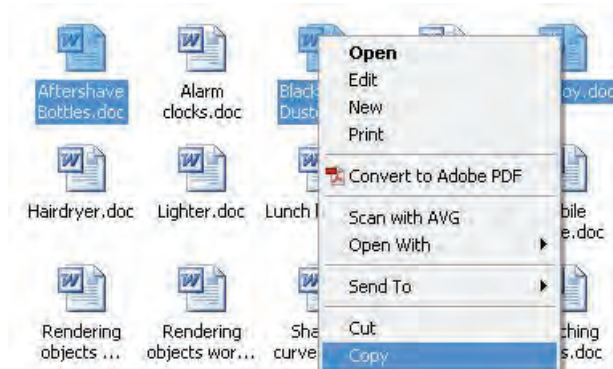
Aftershave Bottles.doc

Alarm clocks.doc

Black Dust

oy.doc

Hairdryer.doc

Lighter.doc

Lunch

bile e.doc

Rendering objects ...

Rendering objects wor...

Sha curve

ching s.doc

Open
Edit
New
Print
Convert to Adobe PDF
Scan with AVG
Open With
Send To
Cut
Copy